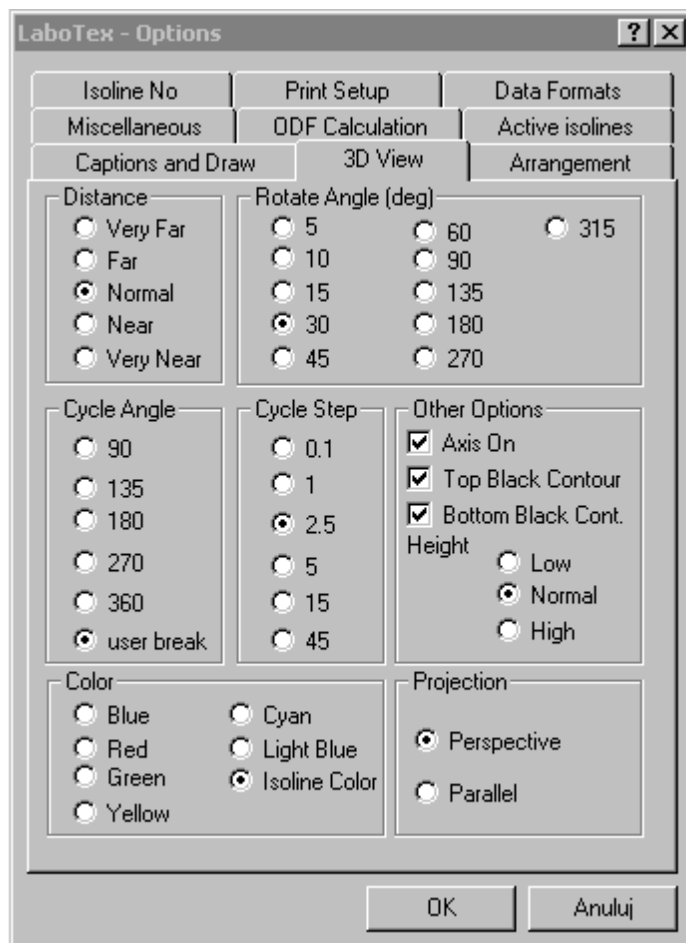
LaboTex - Options

?

Isoline No
Print Setup
Data Formats
Miscellaneous
ODF Calculation
Active isolines
Captions and Draw
3D View
Arrangement

Distance
Very Far
Far
Normal
Near
Very Near

Rotate Angle (deg)
5
10
15
30
45
60
90
135
180
270
315

Cycle Angle
90
135
180
270
360
user break

Cycle Step
0.1
1
2.5
5
15
45

Other Options
Axis On
Top Black Contour
Bottom Black Cont.
Height
Low
Normal
High

Color
Blue
Red
Green
Yellow
Cyan
Light Blue
Isoline Color

Projection
Perspective
Parallel

OK
Anuluj